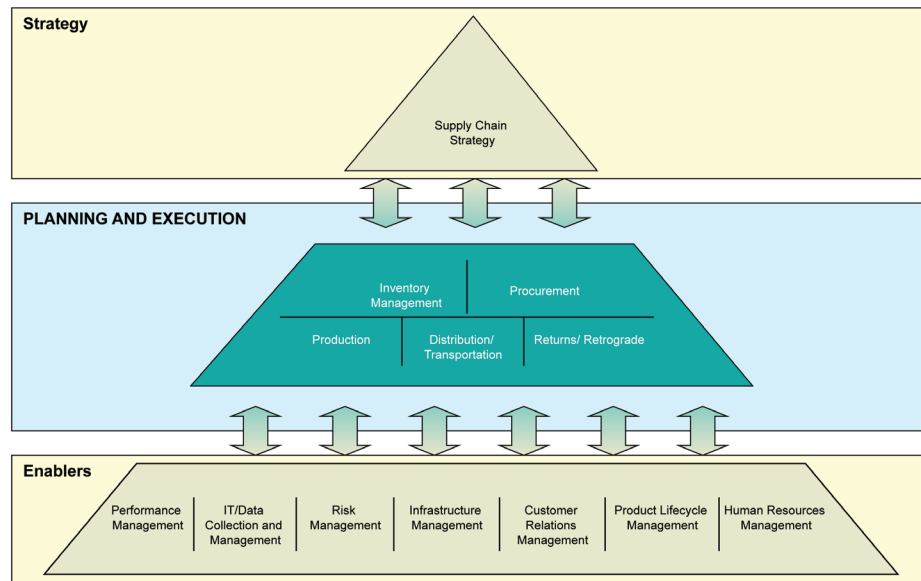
Strategy

Supply Chain Strategy

PLANNING AND EXECUTION

Inventory Management

Procurement

Production

Distribution/ Transportation

Returns/ Retrograde

Enablers

Performance Management

IT/Data Collection and Management

Risk Management

Infrastructure Management

Customer Relations Management

Product Lifecycle Management

Human Resources Management